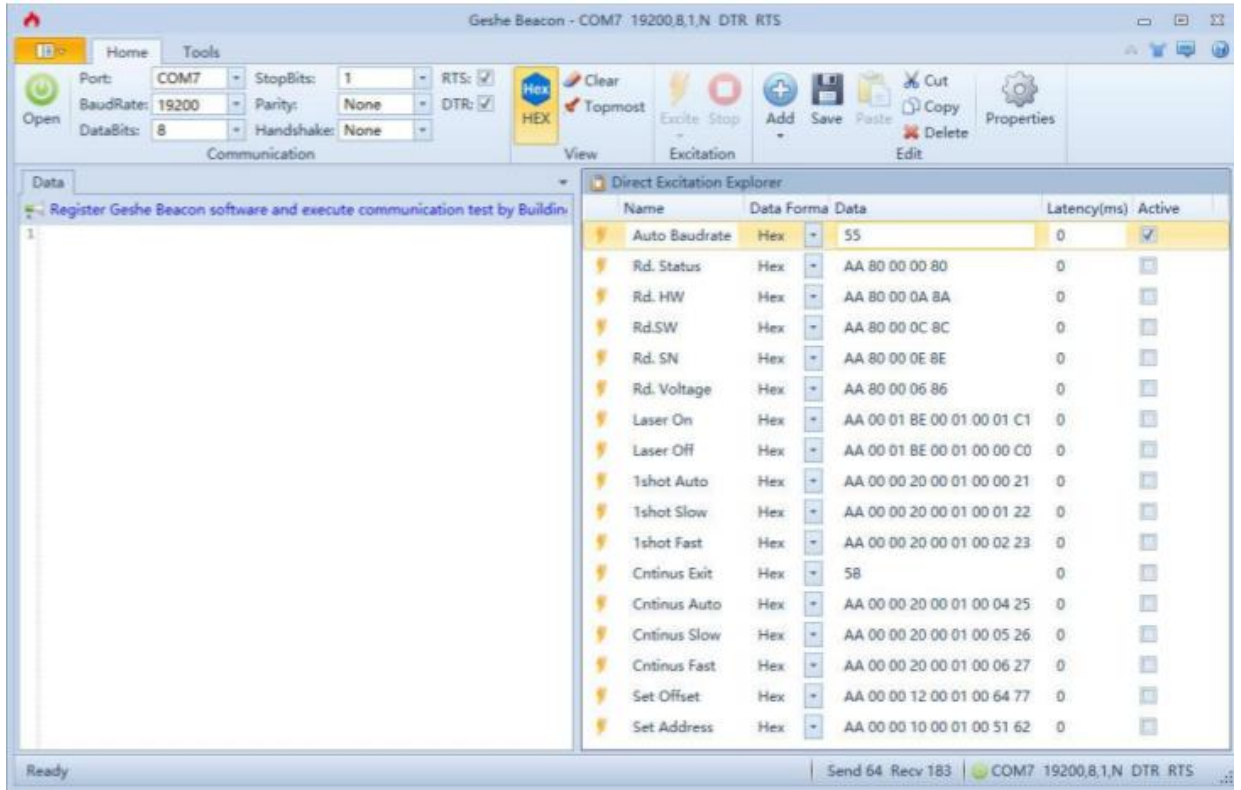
Geshe Beacon - COM7 19200,8,1,N DTR RTS

Home Tools

Open
Port: COM7
BaudRate: 19200
DataBits: 8
StopBits: 1
Parity: None
Handshake: None
RTS:
DTR:
Communication

Hex
HEX
Clear
Topmost
View

Excite Stop
Excitation

Add Save Paste
Cut
Copy
Delete
Edit

Properties

Data

Register Geshe Beacon software and execute communication test by Buildin

1

Direct Excitation Explorer

| Name | Data Forma | Data | Latency(ms) | Active |
|---|---|---|---|---|
| Auto Baudrate | Hex | 55 | 0 | ☑ |
| Rd. Status | Hex | AA 80 00 00 80 | 0 | |
| Rd. HW | Hex | AA 80 00 0A 8A | 0 | |
| Rd.SW | Hex | AA 80 00 0C 8C | 0 | |
| Rd. SN | Hex | AA 80 00 0E 8E | 0 | |
| Rd. Voltage | Hex | AA 80 00 06 86 | 0 | |
| Laser On | Hex | AA 00 01 BE 00 01 00 01 C1 | 0 | |
| Laser Off | Hex | AA 00 01 BE 00 01 00 00 C0 | 0 | |
| 1shot Auto | Hex | AA 00 00 20 00 01 00 00 21 | 0 | |
| 1shot Slow | Hex | AA 00 00 20 00 01 00 01 22 | 0 | |
| 1shot Fast | Hex | AA 00 00 20 00 01 00 02 23 | 0 | |
| Cntinus Exit | Hex | 58 | 0 | |
| Cntinus Auto | Hex | AA 00 00 20 00 01 00 04 25 | 0 | |
| Cntinus Slow | Hex | AA 00 00 20 00 01 00 05 26 | 0 | |
| Cntinus Fast | Hex | AA 00 00 20 00 01 00 06 27 | 0 | |
| Set Offset | Hex | AA 00 00 12 00 01 00 64 77 | 0 | |
| Set Address | Hex | AA 00 00 10 00 01 00 51 62 | 0 | |

Ready

Send 64 Recv 183 COM7 19200,8,1,N DTR RTS